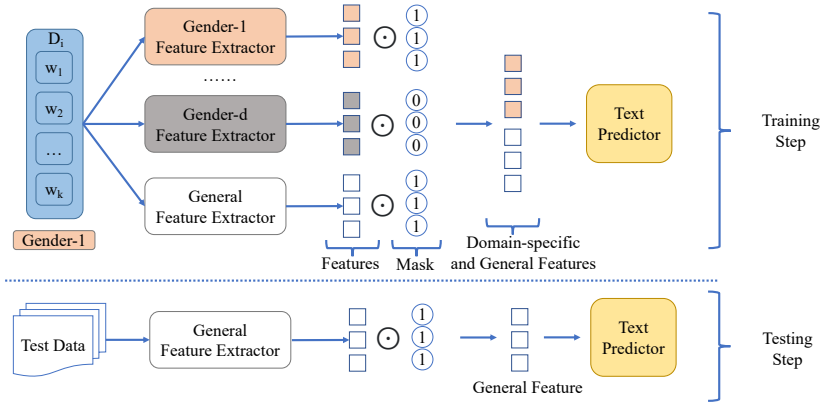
$D_i$

$w_1$

$w_2$

…

$w_k$

Gender-1

Gender-1 Feature Extractor

……

Gender-d Feature Extractor

General Feature Extractor

$\odot$ 1 1 1

$\odot$ 0 0 0

$\odot$ 1 1 1

Features

Mask

Domain-specific and General Features

Text Predictor

Training Step

Test Data

General Feature Extractor

$\odot$ 1 1 1

General Feature

Text Predictor

Testing Step